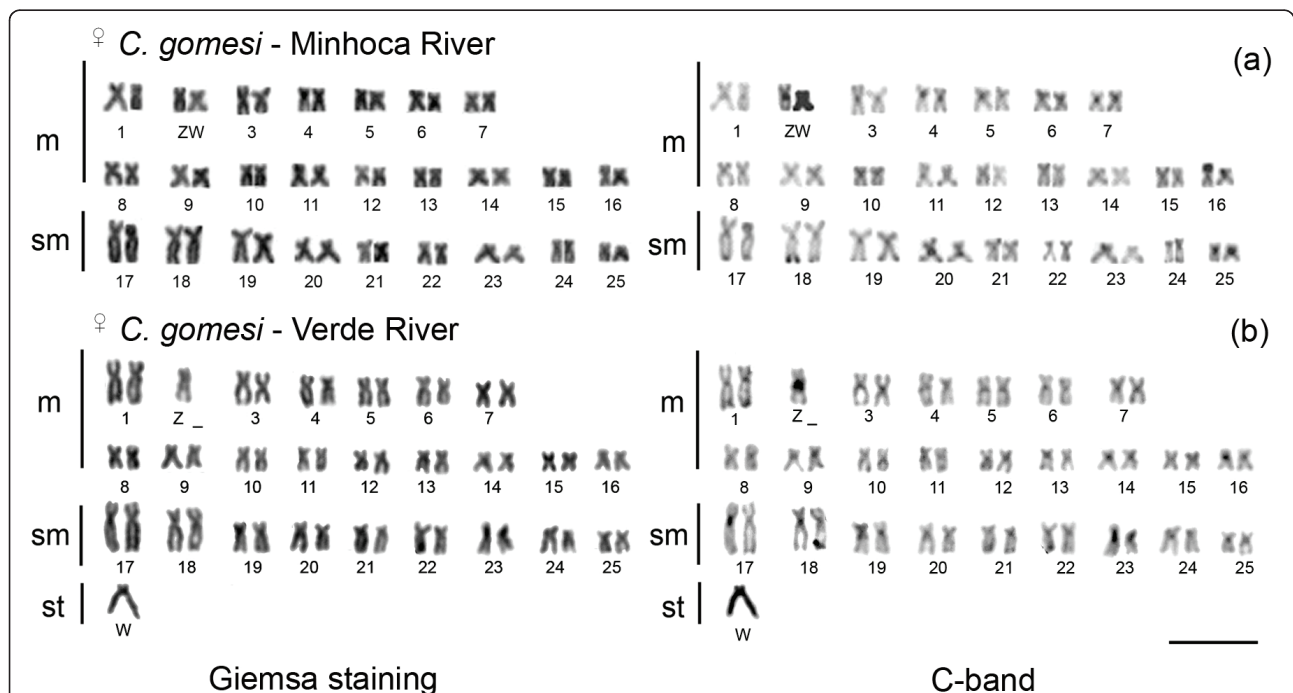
♀ *C. gomesi* - Minhoca River

(a)

m
1 ZW 3 4 5 6 7
8 9 10 11 12 13 14 15 16
sm
17 18 19 20 21 22 23 24 25

m
1 ZW 3 4 5 6 7
8 9 10 11 12 13 14 15 16
sm
17 18 19 20 21 22 23 24 25

♀ *C. gomesi* - Verde River

(b)

m
1 Z_ 3 4 5 6 7
8 9 10 11 12 13 14 15 16
sm
17 18 19 20 21 22 23 24 25
st
W

m
1 Z_ 3 4 5 6 7
8 9 10 11 12 13 14 15 16
sm
17 18 19 20 21 22 23 24 25
st
W

Giemsa staining

C-band